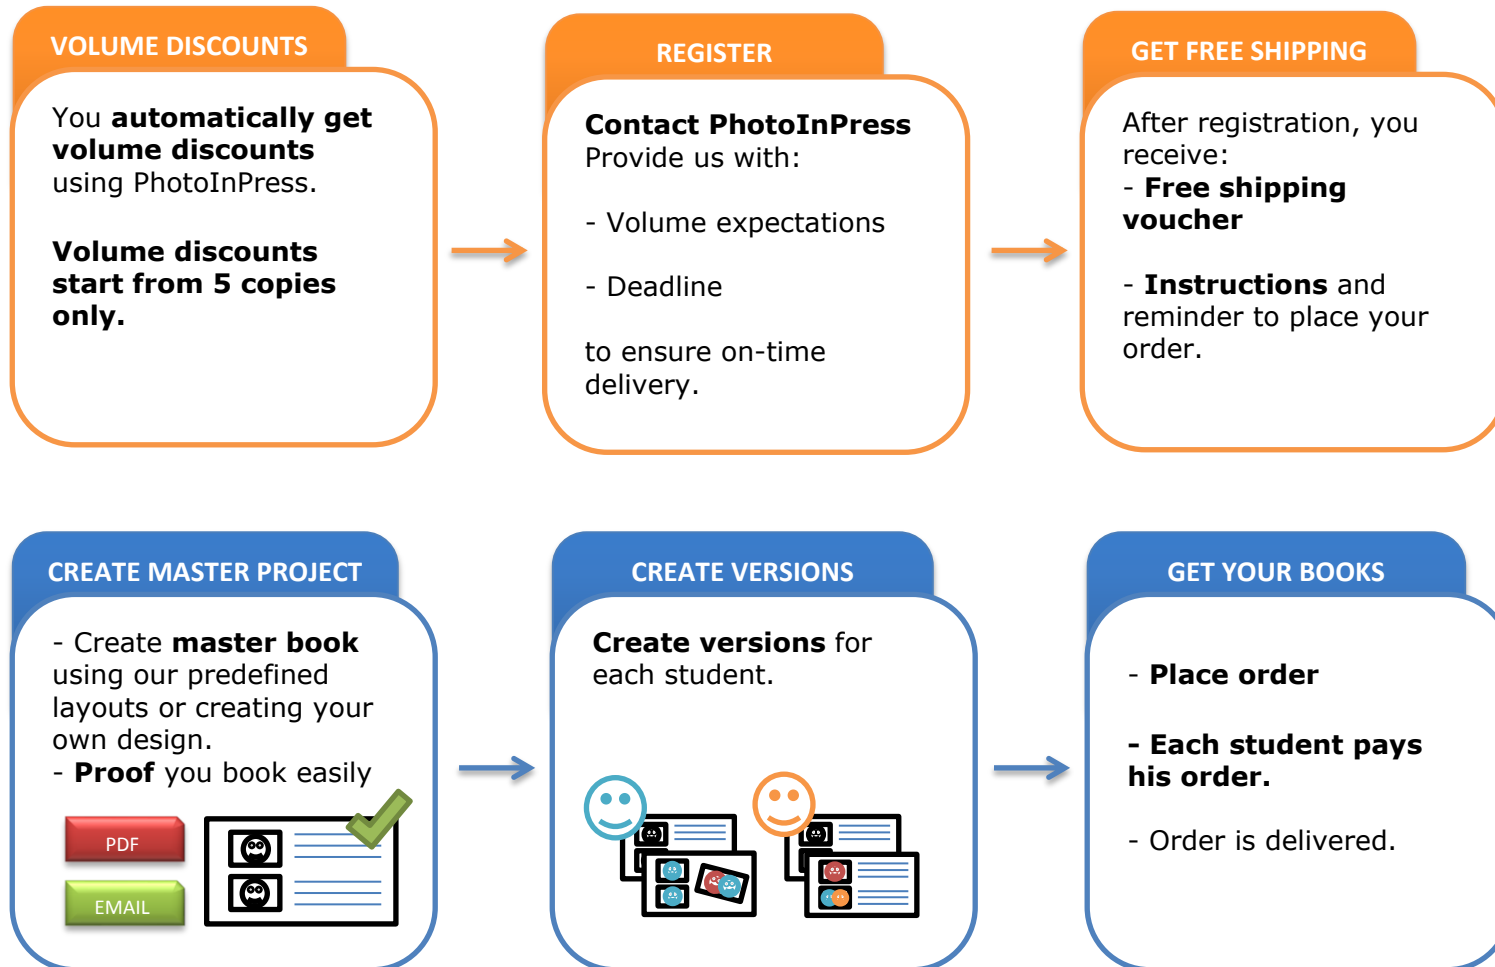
VOLUME DISCOUNTS

You **automatically get volume discounts** using PhotoInPress.

**Volume discounts start from 5 copies only.**

REGISTER

**Contact PhotoInPress**
Provide us with:

- Volume expectations

- Deadline

to ensure on-time delivery.

GET FREE SHIPPING

After registration, you receive:
- **Free shipping voucher**

- **Instructions** and reminder to place your order.

CREATE MASTER PROJECT

- Create **master book** using our predefined layouts or creating your own design.
- **Proof** you book easily

PDF

EMAIL

CREATE VERSIONS

**Create versions** for each student.

GET YOUR BOOKS

- **Place order**

**- Each student pays his order.**

- Order is delivered.